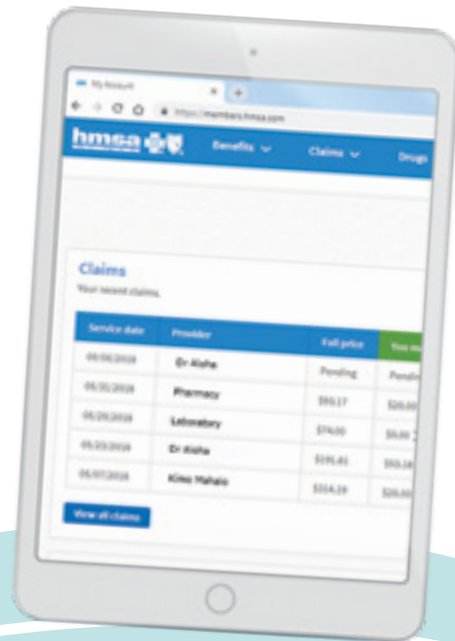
My Account

https://members.hmsa.com

hmsa

Benefits

Claims

Drugs

Claims

Your recent claims.

| Service date | Provider | Full price | You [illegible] |
|---|---|---|---|
| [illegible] | Dr Aloha | Pending | Pendi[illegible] |
| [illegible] | Pharmacy | $93.17 | $20.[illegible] |
| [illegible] | Laboratory | $74.00 | $0.00 |
| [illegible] | Dr Aloha | $191.41 | $53.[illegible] |
| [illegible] | Kimo Mahalo | $314.29 | $20.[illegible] |

View all claims